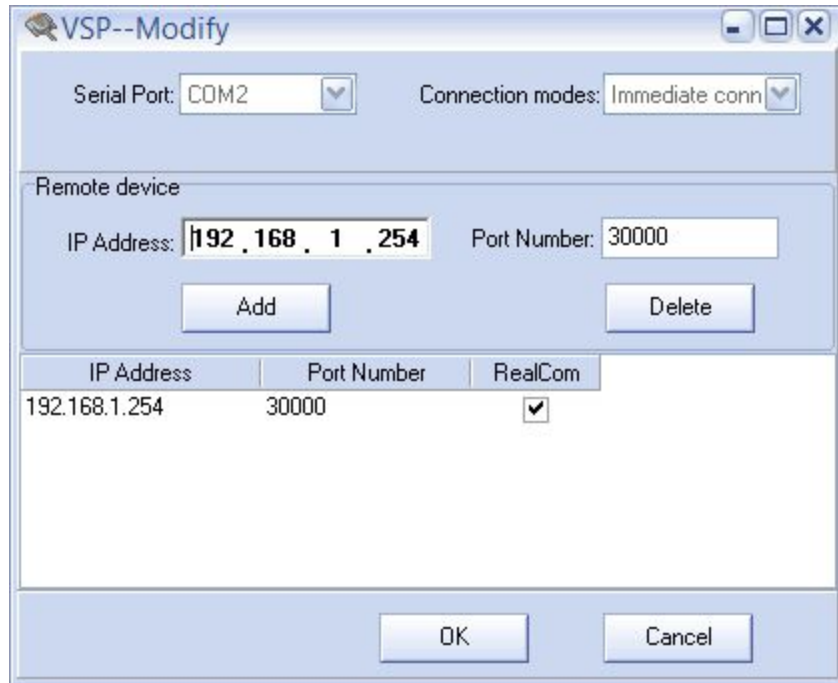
VSP--Modify

Serial Port: COM2

Connection modes: Immediate conn

Remote device

IP Address: 192 . 168 . 1 . 254

Port Number: 30000

Add

Delete

| IP Address | Port Number | RealCom |
|---|---|---|
| 192.168.1.254 | 30000 | ✔ |

OK

Cancel